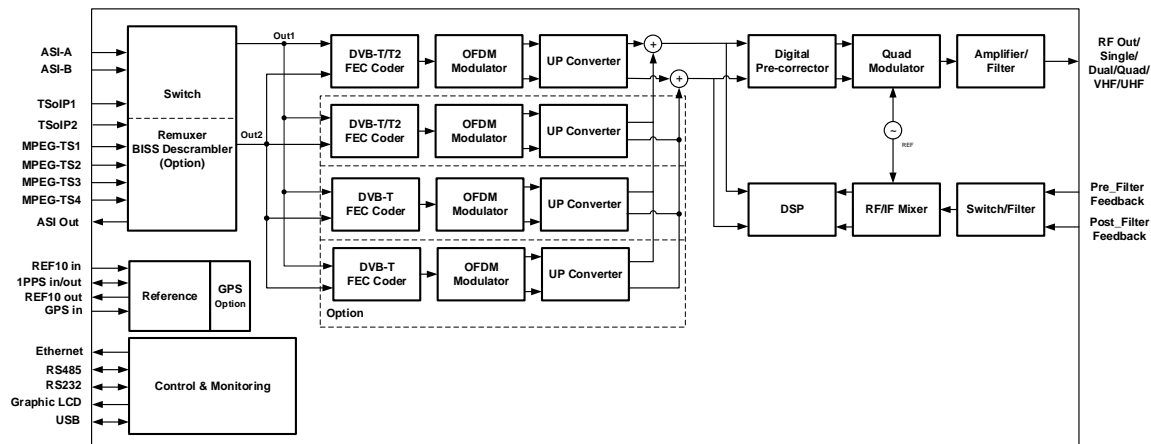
ASI-A
ASI-B
TSoIP1
TSoIP2
MPEG-TS1
MPEG-TS2
MPEG-TS3
MPEG-TS4
ASI Out

Switch

Remuxer
BISS Descrambler
(Option)

Out1
Out2

DVB-T/T2
FEC Coder
OFDM
Modulator
UP Converter

DVB-T/T2
FEC Coder
OFDM
Modulator
UP Converter

DVB-T
FEC Coder
OFDM
Modulator
UP Converter

DVB-T
FEC Coder
OFDM
Modulator
UP Converter

Option

+
+

Digital
Pre-corrector
Quad
Modulator
Amplifier/
Filter

RF Out/
Single/
Dual/Quad/
VHF/UHF

~
REF

DSP
RF/IF Mixer
Switch/Filter

Pre_Filter
Feedback
Post_Filter
Feedback

REF10 in
1PPS in/out
REF10 out
GPS in

Reference
GPS
Option

Ethernet
RS485
RS232
Graphic LCD
USB

Control & Monitoring